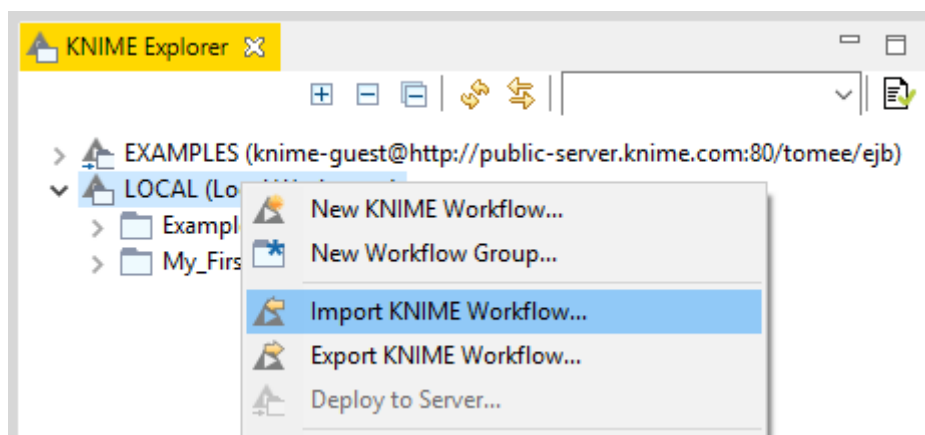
KNIME Explorer

EXAMPLES (knime-guest@http://public-server.knime.com:80/tomee/ejb)
LOCAL (Lo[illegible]
Exampl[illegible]
My_Firs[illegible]

New KNIME Workflow...
New Workflow Group...
Import KNIME Workflow...
Export KNIME Workflow...
Deploy to Server...